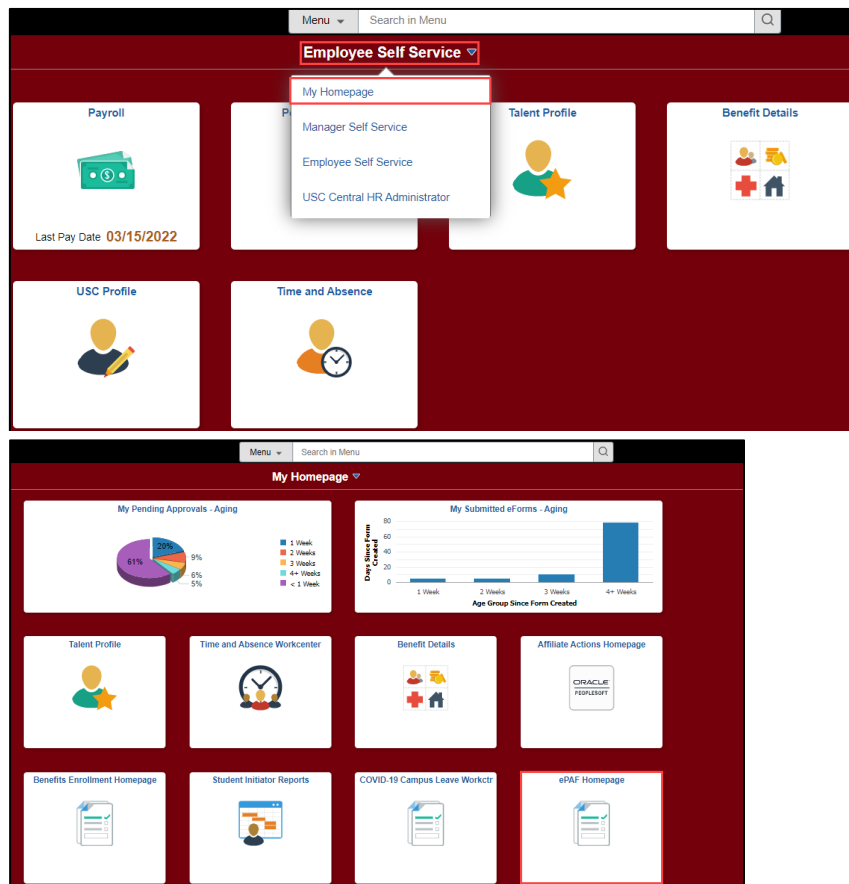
Menu
Search in Menu

Employee Self Service

My Homepage
Manager Self Service
Employee Self Service
USC Central HR Administrator

Payroll
Last Pay Date 03/15/2022

Pe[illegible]

Talent Profile

Benefit Details

USC Profile

Time and Absence

Menu
Search in Menu

My Homepage

My Pending Approvals - Aging
20%
9%
6%
5%
61%
1 Week
2 Weeks
3 Weeks
4+ Weeks
< 1 Week

My Submitted eForms - Aging
Days Since Form Created
80
60
40
20
0
1 Week
2 Weeks
3 Weeks
4+ Weeks
Age Group Since Form Created

Talent Profile

Time and Absence Workcenter

Benefit Details

Affiliate Actions Homepage
ORACLE
PEOPLESOFT

Benefits Enrollment Homepage

Student Initiator Reports

COVID-19 Campus Leave Workctr

ePAF Homepage